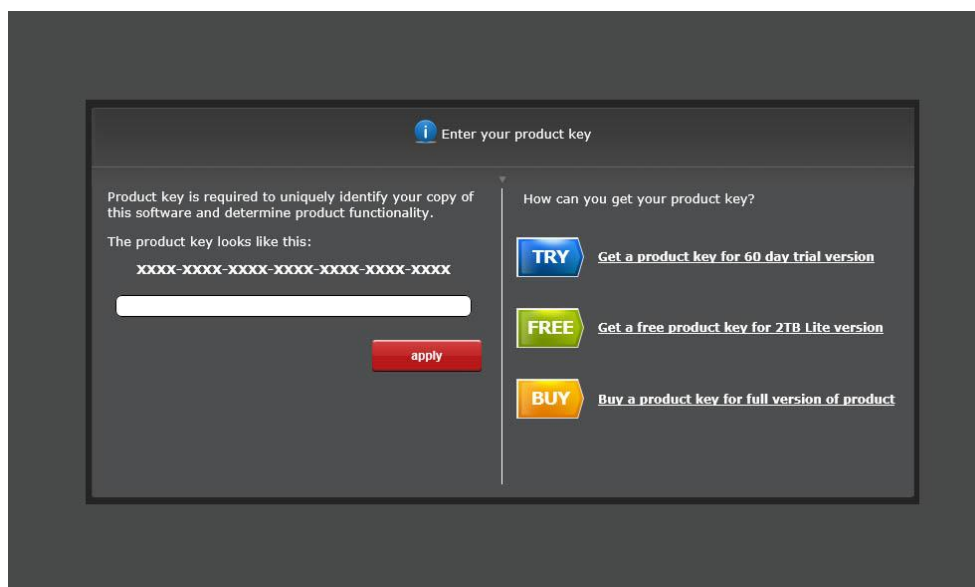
Enter your product key

Product key is required to uniquely identify your copy of this software and determine product functionality.

The product key looks like this:

XXXX-XXXX-XXXX-XXXX-XXXX-XXXX-XXXX

apply

How can you get your product key?

TRY Get a product key for 60 day trial version

FREE Get a free product key for 2TB Lite version

BUY Buy a product key for full version of product